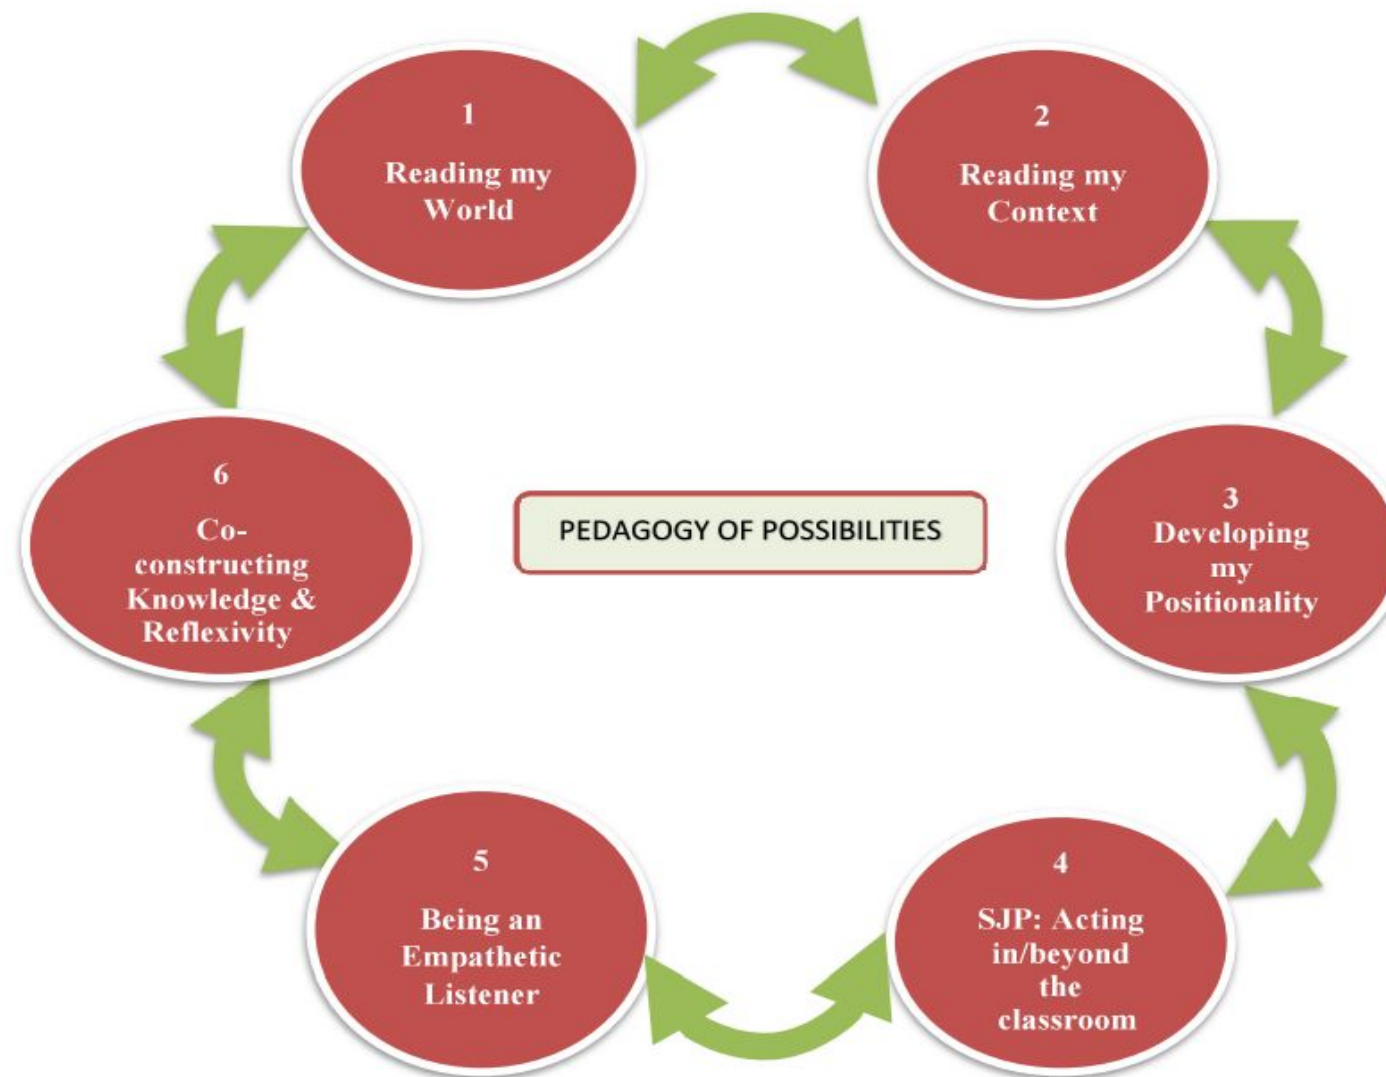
1
Reading my World

2
Reading my Context

PEDAGOGY OF POSSIBILITIES

6
Co-constructing Knowledge & Reflexivity

3
Developing my Positionality

5
Being an Empathetic Listener

4
SJP: Acting in/beyond the classroom